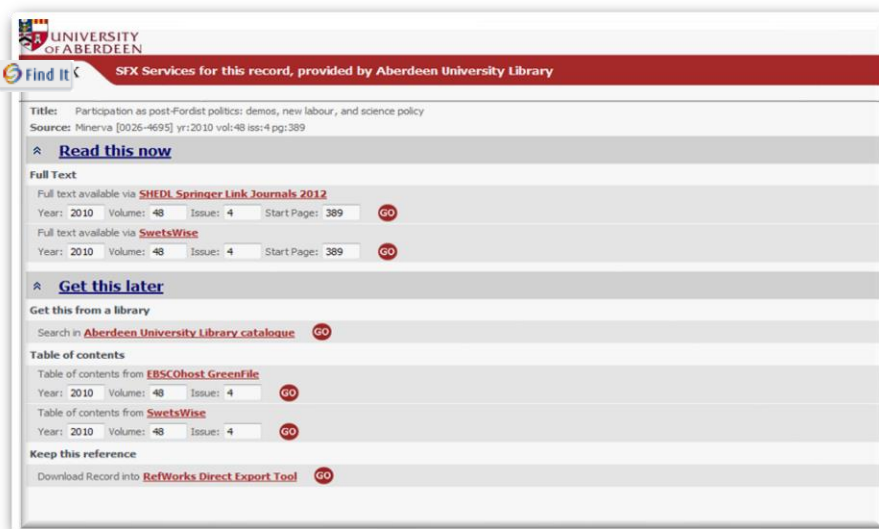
UNIVERSITY OF ABERDEEN

Find It

SFX Services for this record, provided by Aberdeen University Library

Title: Participation as post-Fordist politics: demos, new labour, and science policy
Source: Minerva [0026-4695] yr:2010 vol:48 iss:4 pg:389

Read this now

Full Text

Full text available via SHEDL Springer Link Journals 2012
Year: 2010 Volume: 48 Issue: 4 Start Page: 389 GO

Full text available via SwetsWise
Year: 2010 Volume: 48 Issue: 4 Start Page: 389 GO

Get this later

Get this from a library

Search in Aberdeen University Library catalogue GO

Table of contents

Table of contents from EBSCOhost GreenFile
Year: 2010 Volume: 48 Issue: 4 GO

Table of contents from SwetsWise
Year: 2010 Volume: 48 Issue: 4 GO

Keep this reference

Download Record into RefWorks Direct Export Tool GO